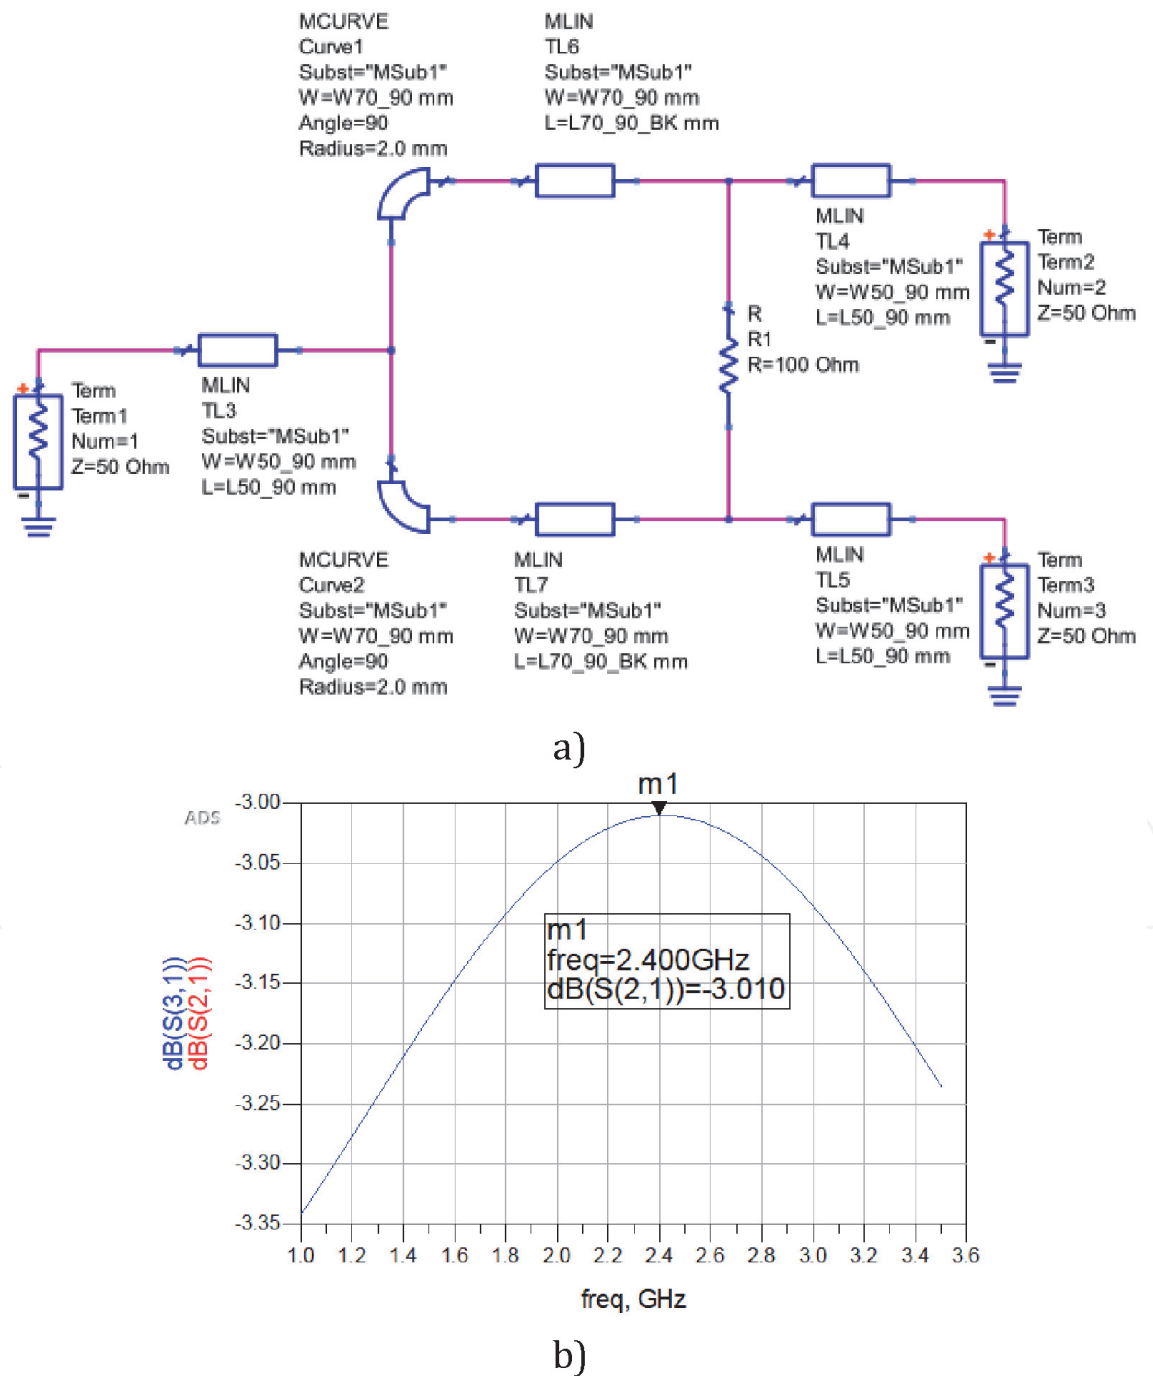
MCURVE
Curve1
Subst="MSub1"
W=W70_90 mm
Angle=90
Radius=2.0 mm

MLIN
TL6
Subst="MSub1"
W=W70_90 mm
L=L70_90_BK mm

MLIN
TL4
Subst="MSub1"
W=W50_90 mm
L=L50_90 mm

Term
Term2
Num=2
Z=50 Ohm

R
R1
R=100 Ohm

Term
Term1
Num=1
Z=50 Ohm

MLIN
TL3
Subst="MSub1"
W=W50_90 mm
L=L50_90 mm

MCURVE
Curve2
Subst="MSub1"
W=W70_90 mm
Angle=90
Radius=2.0 mm

MLIN
TL7
Subst="MSub1"
W=W70_90 mm
L=L70_90_BK mm

MLIN
TL5
Subst="MSub1"
W=W50_90 mm
L=L50_90 mm

Term
Term3
Num=3
Z=50 Ohm

a)

m1

ADS

-3.00
-3.05
-3.10
-3.15
-3.20
-3.25
-3.30
-3.35

dB(S(3,1))
dB(S(2,1))

m1
freq=2.400GHz
dB(S(2,1))=-3.010

1.0 1.2 1.4 1.6 1.8 2.0 2.2 2.4 2.6 2.8 3.0 3.2 3.4 3.6

freq, GHz

b)